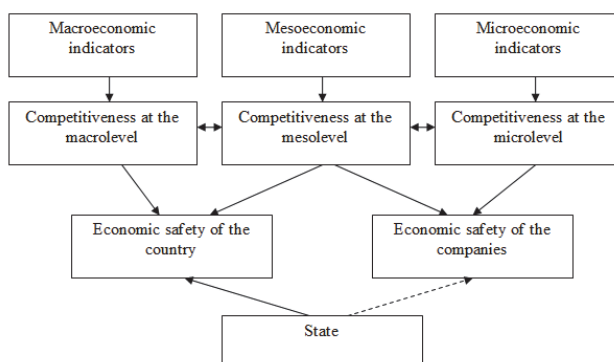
Macroeconomic indicators

Mesoeconomic indicators

Microeconomic indicators

Competitiveness at the macrolevel

Competitiveness at the mesolevel

Competitiveness at the microlevel

Economic safety of the country

Economic safety of the companies

State